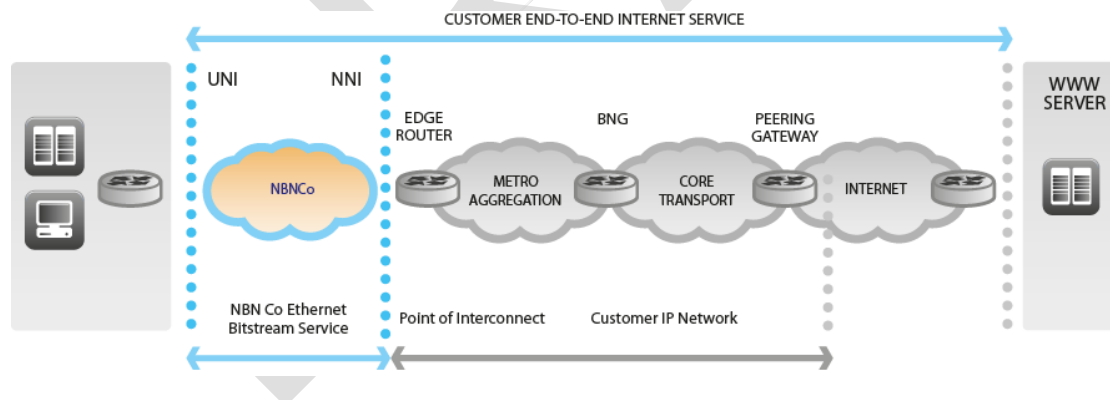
CUSTOMER END-TO-END INTERNET SERVICE

UNI

NNI

WWW SERVER

EDGE ROUTER

BNG

PEERING GATEWAY

NBNCo

METRO AGGREGATION

CORE TRANSPORT

INTERNET

NBN Co Ethernet Bitstream Service

Point of Interconnect

Customer IP Network